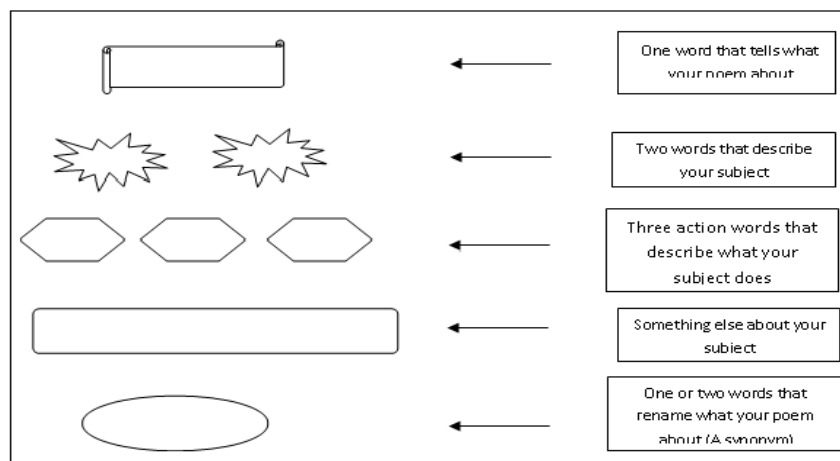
One word that tells what your poem about

Two words that describe your subject

Three action words that describe what your subject does

Something else about your subject

One or two words that rename what your poem about (A synonym)